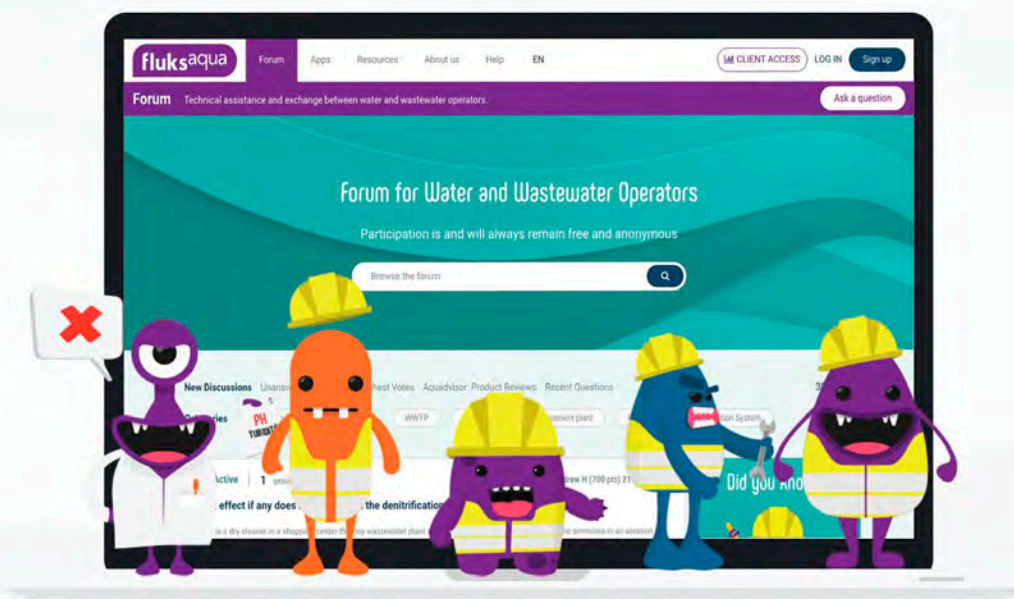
fluksaqua Forum Apps Resources About us Help EN

CLIENT ACCESS LOG IN Sign up

Forum Technical assistance and exchange between water and wastewater operators.

Ask a question

Forum for Water and Wastewater Operators

Participation is and will always remain free and anonymous

Browse the forum

New Discussions Unansw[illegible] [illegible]hest Votes Aquadvisor: Product Reviews Recent Questions

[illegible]egories

PH TURBIDITY

WWTP

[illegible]tment plant

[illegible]ion System

Active 1 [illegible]

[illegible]rew H (700 pts) 2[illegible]

effect if any does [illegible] the denitrification

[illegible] is a dry cleaner in a shopping center th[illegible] wastewater plant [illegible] ammonia in an aeration

Did you kno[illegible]